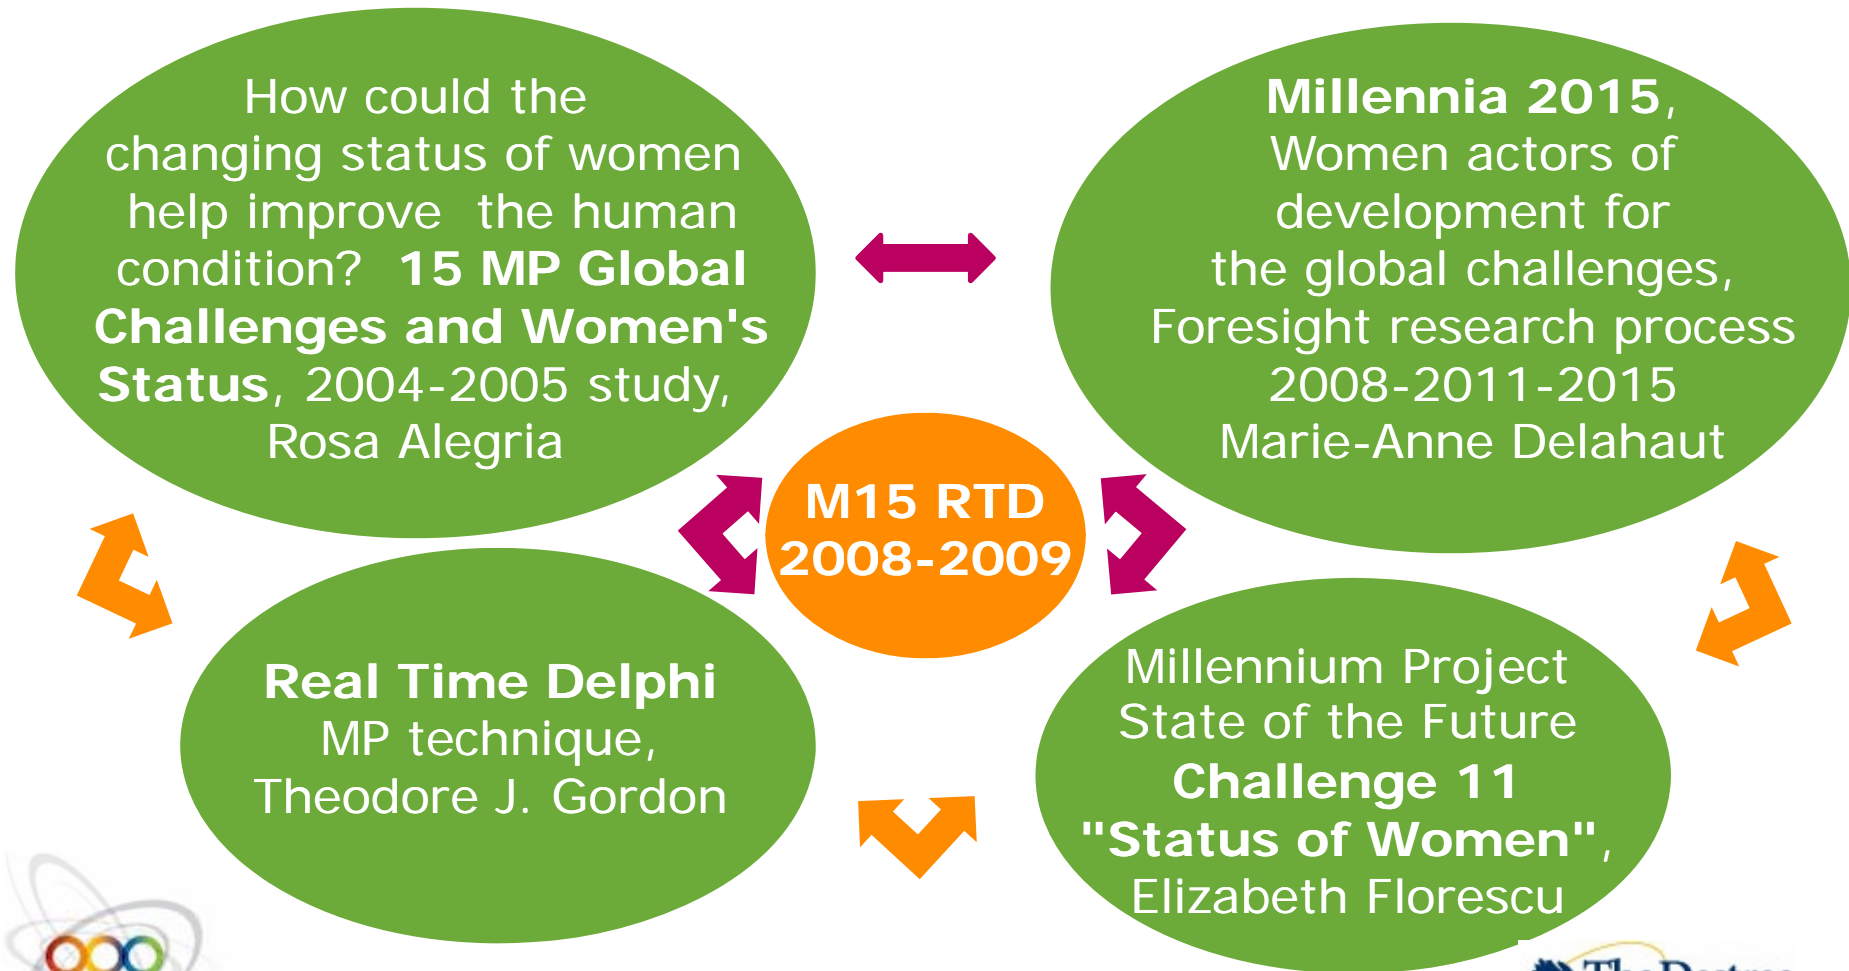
How could the changing status of women help improve the human condition? **15 MP Global Challenges and Women's Status**, 2004-2005 study, Rosa Alegria

**Millennia 2015**, Women actors of development for the global challenges, Foresight research process 2008-2011-2015 Marie-Anne Delahaut

**M15 RTD 2008-2009**

**Real Time Delphi** MP technique, Theodore J. Gordon

Millennium Project State of the Future **Challenge 11 "Status of Women"**, Elizabeth Florescu

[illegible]